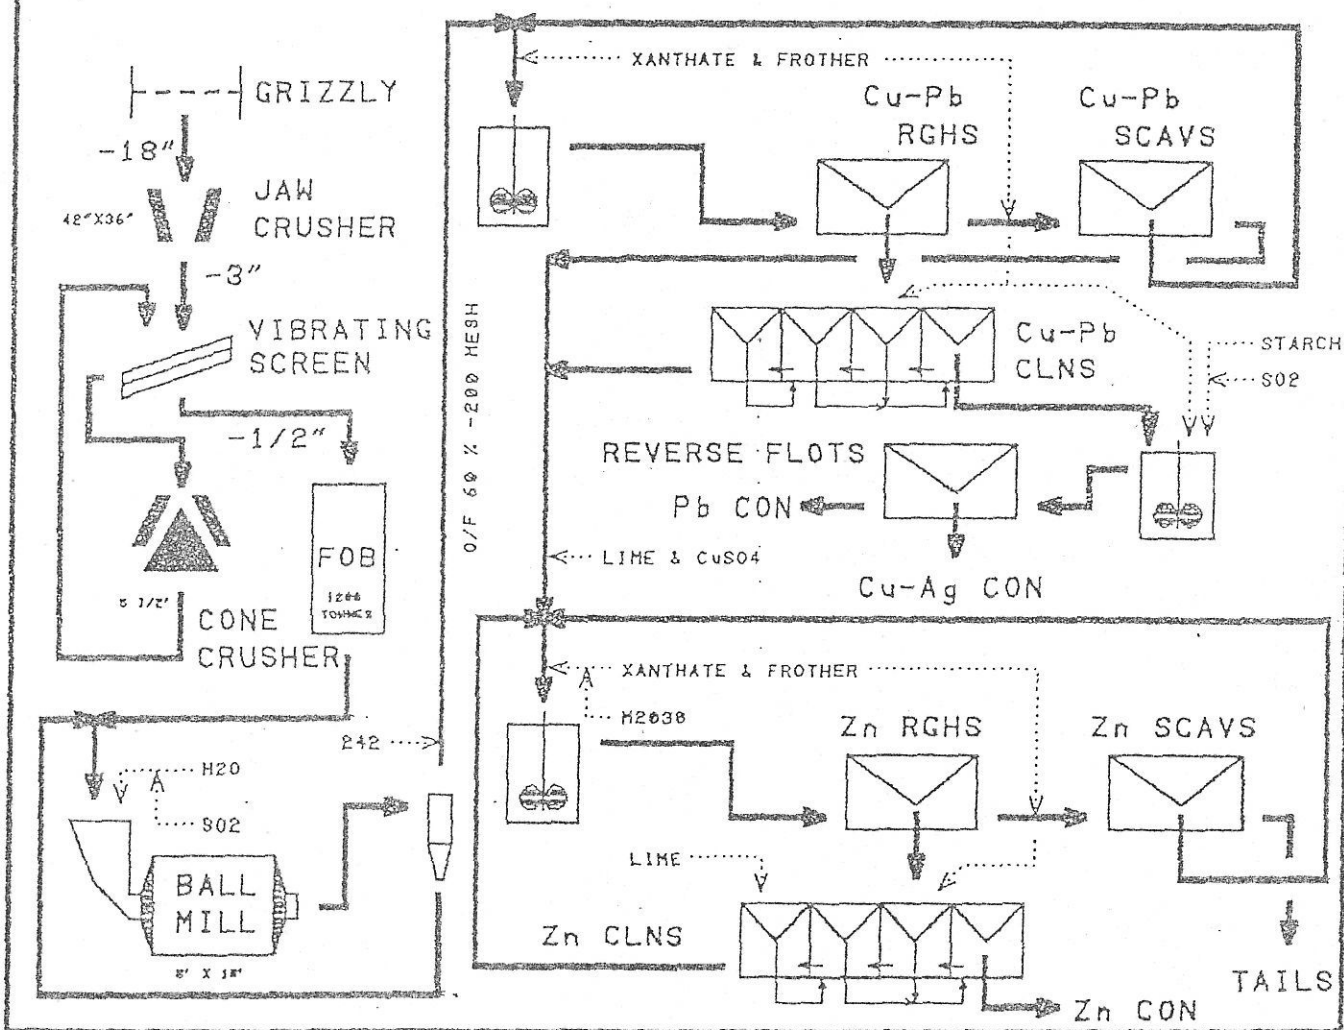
GRIZZLY

-18"

42"X36"

JAW CRUSHER

-3"

VIBRATING SCREEN

-1/2"

FOB

1200 TONNES

5 1/2"

CONE CRUSHER

H2O

SO2

BALL MILL

8' X 18'

242

O/F 60 % -200 MESH

XANTHATE & FROTHER

Cu-Pb RGHS

Cu-Pb SCAVS

Cu-Pb CLNS

STARCH

SO2

REVERSE FLOTS

Pb CON

Cu-Ag CON

LIME & CuSO4

XANTHATE & FROTHER

H2038

Zn RGHS

Zn SCAVS

LIME

Zn CLNS

TAILS

Zn CON